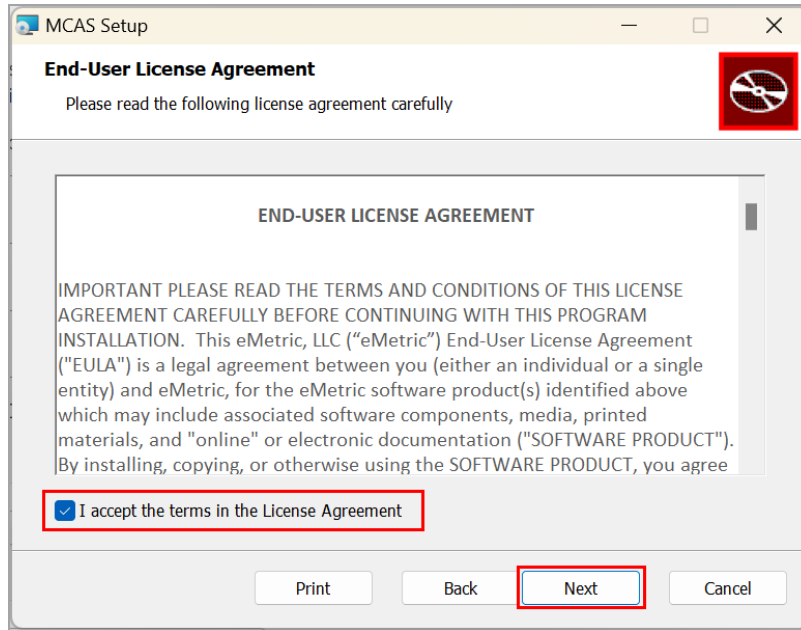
MCAS Setup

End-User License Agreement

Please read the following license agreement carefully

END-USER LICENSE AGREEMENT

IMPORTANT PLEASE READ THE TERMS AND CONDITIONS OF THIS LICENSE AGREEMENT CAREFULLY BEFORE CONTINUING WITH THIS PROGRAM INSTALLATION. This eMetric, LLC (“eMetric”) End-User License Agreement ("EULA") is a legal agreement between you (either an individual or a single entity) and eMetric, for the eMetric software product(s) identified above which may include associated software components, media, printed materials, and "online" or electronic documentation ("SOFTWARE PRODUCT"). By installing, copying, or otherwise using the SOFTWARE PRODUCT, you agree

I accept the terms in the License Agreement

Print

Back

Next

Cancel